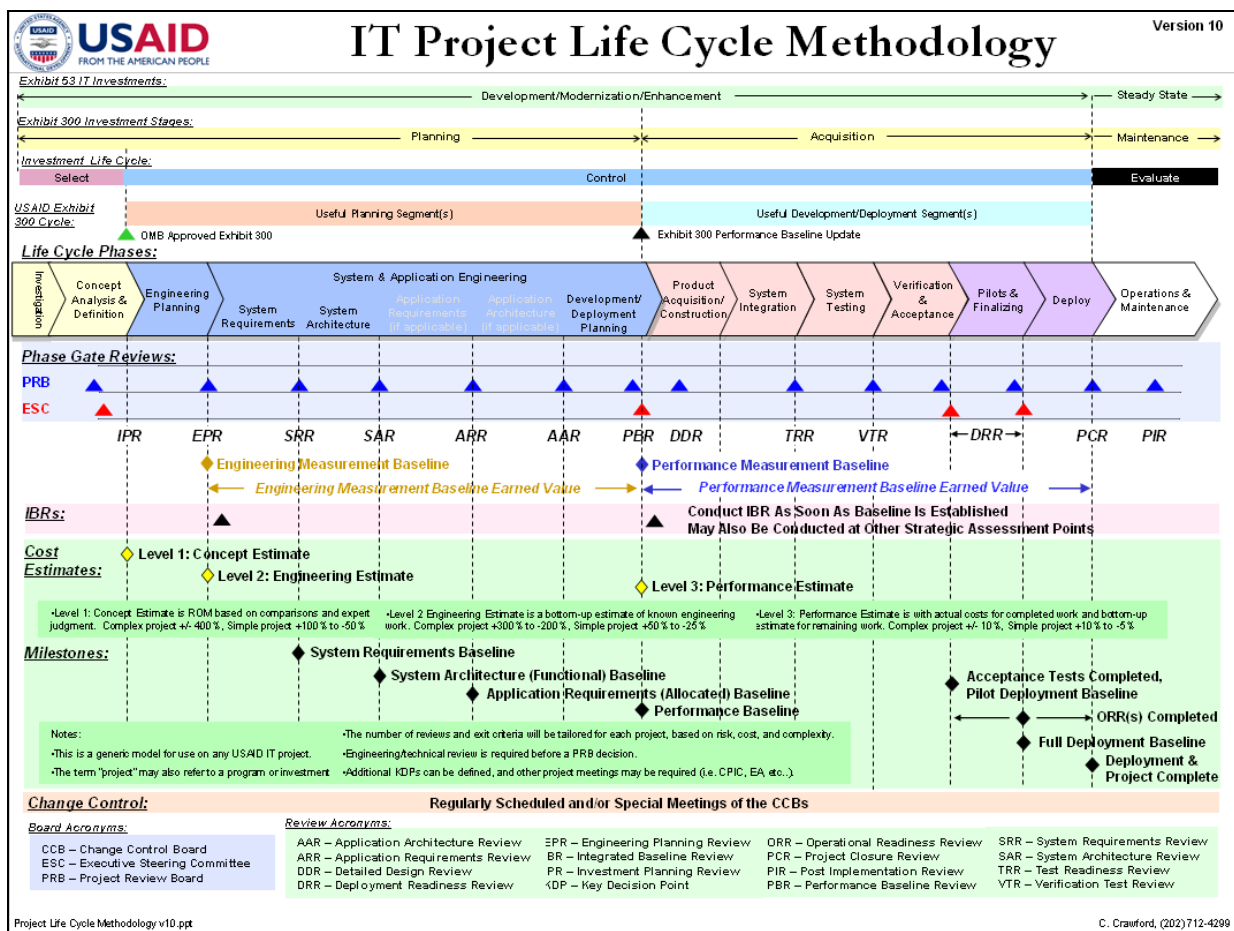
USAID FROM THE AMERICAN PEOPLE

IT Project Life Cycle Methodology

Version 10

Exhibit 53 IT Investments:

Development/Modernization/Enhancement

Steady State

Exhibit 300 Investment Stages:

Planning

Acquisition

Maintenance

Investment Life Cycle:

Select

Control

Evaluate

USAID Exhibit 300 Cycle:

Useful Planning Segment(s)

Useful Development/Deployment Segment(s)

OMB Approved Exhibit 300

Exhibit 300 Performance Baseline Update

Life Cycle Phases:

Investigation

Concept Analysis & Definition

Engineering Planning

System & Application Engineering

System Requirements

System Architecture

Application Requirements (if applicable)

Application Architecture (if applicable)

Development/ Deployment Planning

Product Acquisition/ Construction

System Integration

System Testing

Verification & Acceptance

Pilots & Finalizing

Deploy

Operations & Maintenance

Phase Gate Reviews:

PRB

ESC

IPR EPR SRR SAR ARR AAR PBR DDR TRR VTR DRR PCR PIR

Engineering Measurement Baseline

Performance Measurement Baseline

Engineering Measurement Baseline Earned Value

Performance Measurement Baseline Earned Value

IBRs:

Conduct IBR As Soon As Baseline Is Established
May Also Be Conducted at Other Strategic Assessment Points

Cost Estimates:

Level 1: Concept Estimate

Level 2: Engineering Estimate

Level 3: Performance Estimate

•Level 1: Concept Estimate is ROM based on comparisons and expert judgment. Complex project +/- 400%, Simple project +100% to -50%

•Level 2 Engineering Estimate is a bottom-up estimate of known engineering work. Complex project +300% to -200%, Simple project +50% to -25%

•Level 3: Performance Estimate is with actual costs for completed work and bottom-up estimate for remaining work. Complex project +/- 10%, Simple project +10% to -5%

Milestones:

System Requirements Baseline

System Architecture (Functional) Baseline

Application Requirements (Allocated) Baseline

Performance Baseline

Acceptance Tests Completed, Pilot Deployment Baseline

ORR(s) Completed

Full Deployment Baseline

Deployment & Project Complete

Notes:

•This is a generic model for use on any USAID IT project.

•The term "project" may also refer to a program or investment

•The number of reviews and exit criteria will be tailored for each project, based on risk, cost, and complexity.

•Engineering/technical review is required before a PRB decision.

•Additional KDPs can be defined, and other project meetings may be required (i.e. CPIC, EA, etc..).

Change Control:

Regularly Scheduled and/or Special Meetings of the CCBs

Board Acronyms:

CCB – Change Control Board
ESC – Executive Steering Committee
PRB – Project Review Board

Review Acronyms:

AAR – Application Architecture Review
ARR – Application Requirements Review
DDR – Detailed Design Review
DRR – Deployment Readiness Review
EPR – Engineering Planning Review
IBR – Integrated Baseline Review
IPR – Investment Planning Review
KDP – Key Decision Point
ORR – Operational Readiness Review
PCR – Project Closure Review
PIR – Post Implementation Review
PBR – Performance Baseline Review
SRR – System Requirements Review
SAR – System Architecture Review
TRR – Test Readiness Review
VTR – Verification Test Review

Project Life Cycle Methodology v10.ppt

C. Crawford, (202) 712-4299